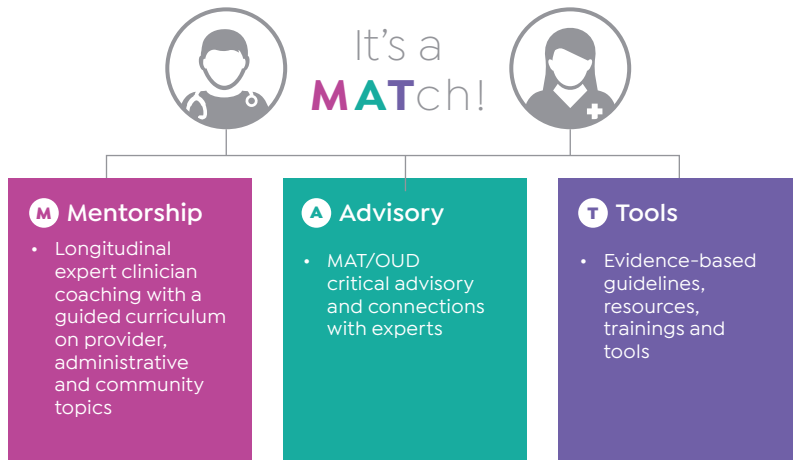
It's a MATch!

M Mentorship

• Longitudinal expert clinician coaching with a guided curriculum on provider, administrative and community topics

A Advisory

• MAT/OUD critical advisory and connections with experts

T Tools

• Evidence-based guidelines, resources, trainings and tools